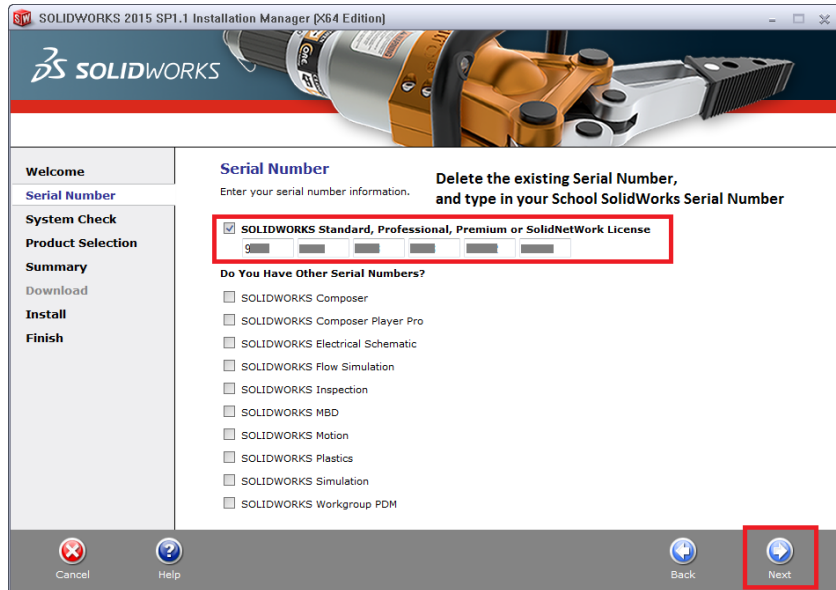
SOLIDWORKS 2015 SP1.1 Installation Manager (X64 Edition)

SOLIDWORKS

Welcome
Serial Number
System Check
Product Selection
Summary
Download
Install
Finish

Serial Number
Enter your serial number information.

Delete the existing Serial Number, and type in your School SolidWorks Serial Number

SOLIDWORKS Standard, Professional, Premium or SolidNetWork License
9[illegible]

Do You Have Other Serial Numbers?

SOLIDWORKS Composer
SOLIDWORKS Composer Player Pro
SOLIDWORKS Electrical Schematic
SOLIDWORKS Flow Simulation
SOLIDWORKS Inspection
SOLIDWORKS MBD
SOLIDWORKS Motion
SOLIDWORKS Plastics
SOLIDWORKS Simulation
SOLIDWORKS Workgroup PDM

Cancel
Help
Back
Next